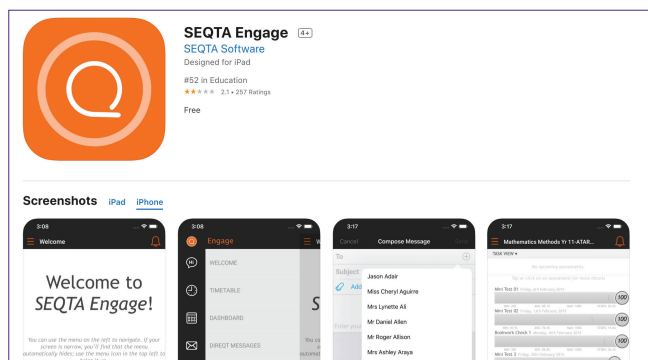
SEQTA Engage 4+
SEQTA Software
Designed for iPad
#52 in Education
2.1 • 257 Ratings
Free

Screenshots iPad iPhone

3:08
Welcome
Welcome to SEQTA Engage!
You can use the menu on the left to navigate. If your screen is narrow, you'll find that the menu automatically hides; use the menu icon in the top left to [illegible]

3:08
Engage
WELCOME
TIMETABLE
DASHBOARD
DIRECT MESSAGES

3:17
Cancel Compose Message Send
To
Subject
Add
Jason Adair
Miss Cheryl Aguirre
Mrs Lynette Ali
Mr Daniel Allen
Mr Roger Allison
Mrs Ashley Araya

3:17
Mathematics Methods Yr 11-ATAR...
TASK VIEW
No upcoming assessments
Mini Test 01
100
Mini Test 02
100
Bookwork Check 1
100
Mini Test 3
100